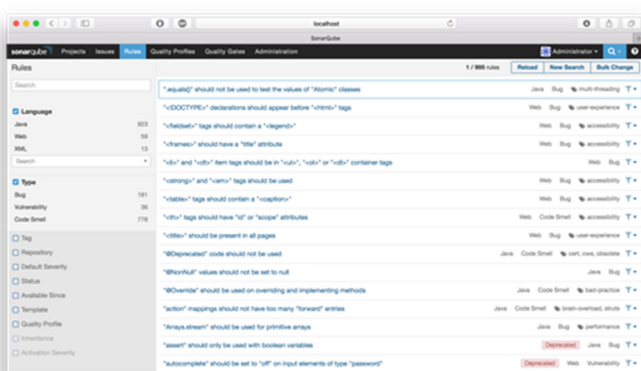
localhost

SonarQube

sonarqube Projects Issues Rules Quality Profiles Quality Gates Administration

Administrator

Rules

1 / 995 rules Reload New Search Bulk Change

Search

Language
Java 923
Web 59
XML 13
Search

Type
Bug 181
Vulnerability 36
Code Smell 778

Tag
Repository
Default Severity
Status
Available Since
Template
Quality Profile
Inheritance
Activation Severity

".equals()" should not be used to test the values of "Atomic" classes Java Bug multi-threading
"<!DOCTYPE>" declarations should appear before "<html>" tags Web Bug user-experience
"<fieldset>" tags should contain a "<legend>" Web Bug accessibility
"<frames>" should have a "title" attribute Web Bug accessibility
"<li>" and "<dt>" item tags should be in "<ul>", "<ol>" or "<dl>" container tags Web Bug
"<strong>" and "<em>" tags should be used Web Bug accessibility
"<table>" tags should contain a "<caption>" Web Bug accessibility
"<th>" tags should have "id" or "scope" attributes Web Code Smell accessibility
"<title>" should be present in all pages Web Bug user-experience
"@Deprecated" code should not be used Java Code Smell cert, cwe, obsolete
"@NonNull" values should not be set to null Java Bug
"@Override" should be used on overriding and implementing methods Java Code Smell bad-practice
"action" mappings should not have too many "forward" entries Java Code Smell brain-overload, struts
"Arrays.stream" should be used for primitive arrays Java Bug performance
"assert" should only be used with boolean variables Deprecated Web Bug
"autocomplete" should be set to "off" on input elements of type "password" Deprecated Web Vulnerability